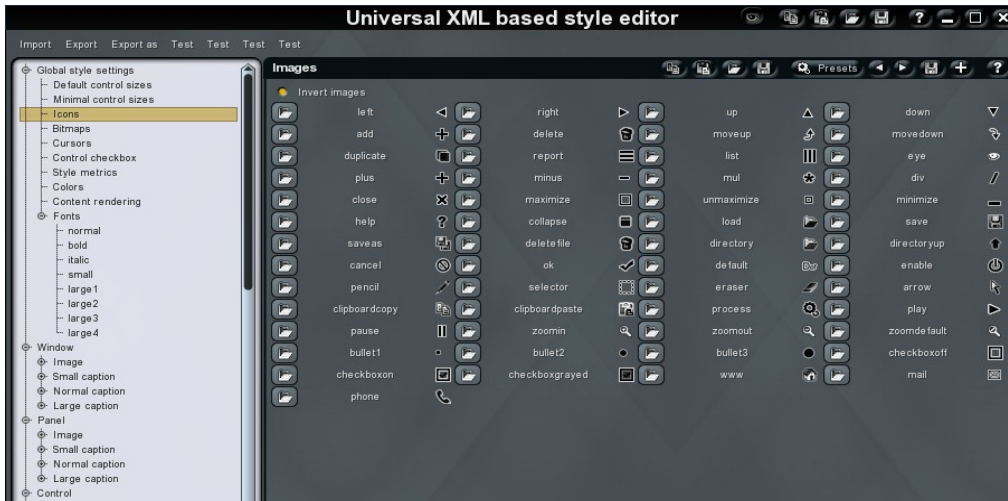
Universal XML based style editor

Import Export Export as Test Test Test Test

Global style settings
Default control sizes
Minimal control sizes
Icons
Bitmaps
Cursors
Control checkbox
Style metrics
Colors
Content rendering
Fonts
normal
bold
italic
small
large1
large2
large3
large4
Window
Image
Small caption
Normal caption
Large caption
Panel
Image
Small caption
Normal caption
Large caption
Control

Images

Presets

Invert images

| left | right | up | down |
|---|---|---|---|
| add | delete | moveup | movedown |
| duplicate | report | list | eye |
| plus | minus | mul | div |
| close | maximize | unmaximize | minimize |
| help | collapse | load | save |
| saveas | deletefile | directory | directoryup |
| cancel | ok | default | enable |
| pencil | selector | eraser | arrow |
| clipboardcopy | clipboardpaste | process | play |
| pause | zoomin | zoomout | zoomdefault |
| bullet1 | bullet2 | bullet3 | checkboxoff |
| checkboxon | checkboxgrayed | www | mail |
| phone | | | |